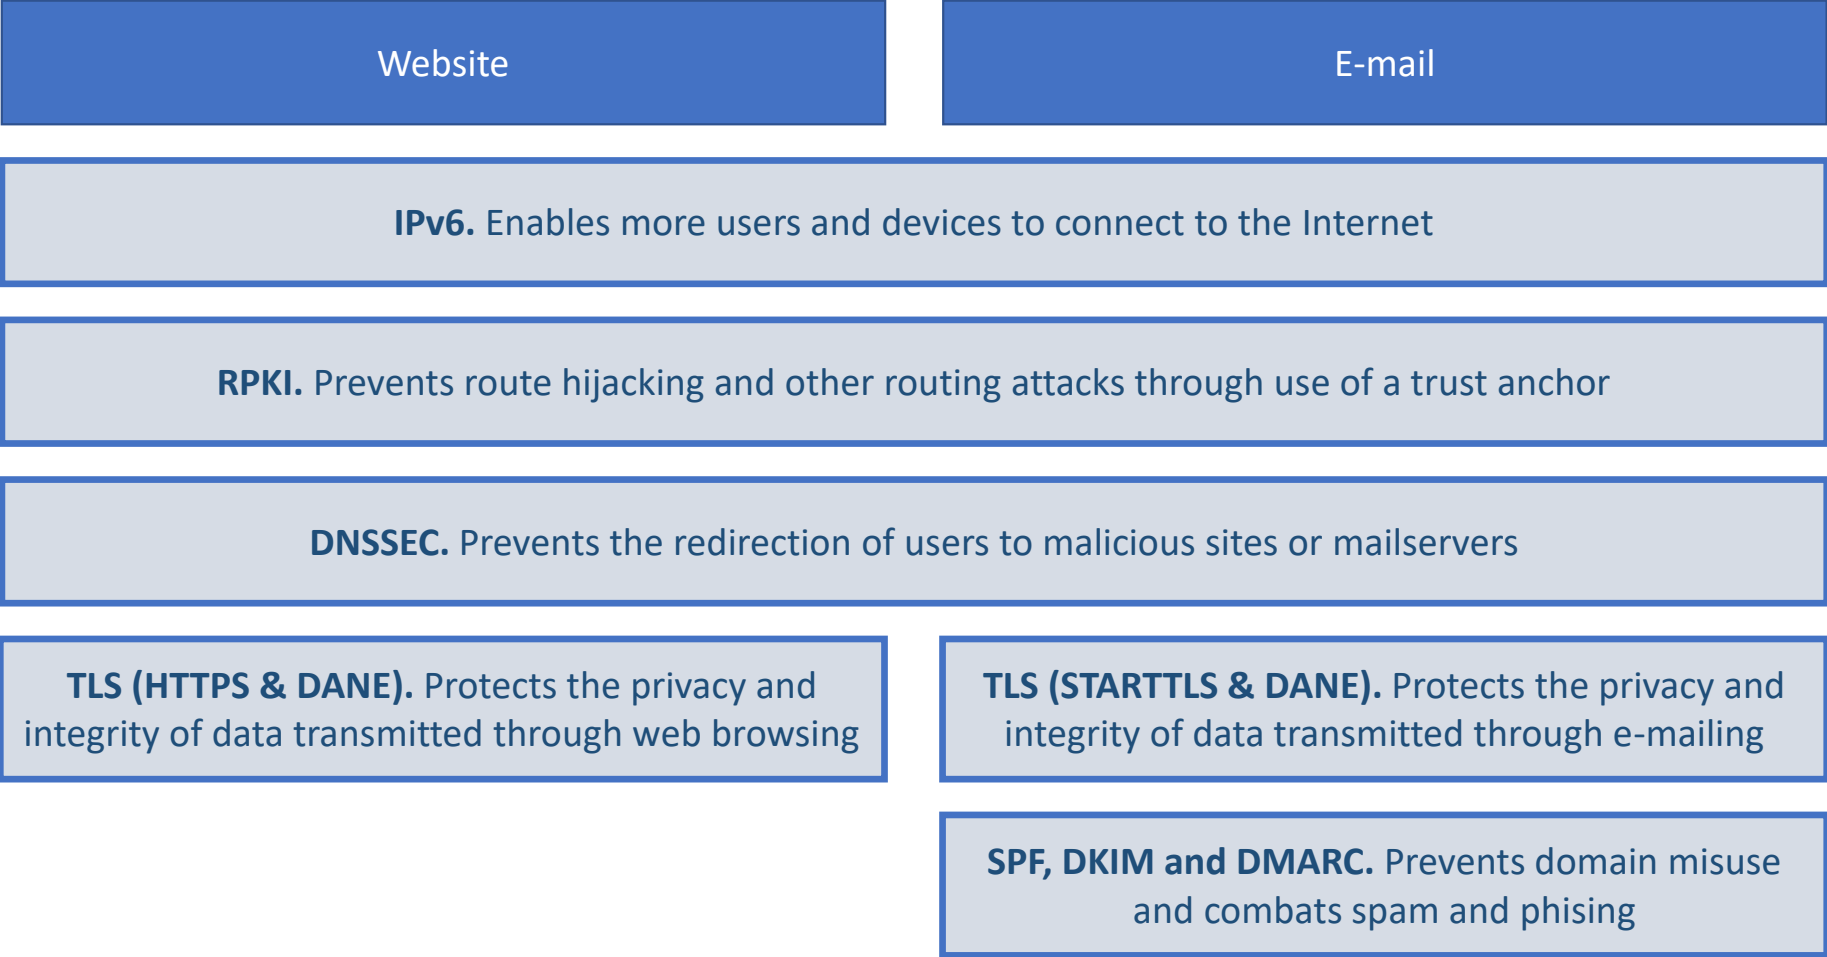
Website

E-mail

**IPv6.** Enables more users and devices to connect to the Internet

**RPKI.** Prevents route hijacking and other routing attacks through use of a trust anchor

**DNSSEC.** Prevents the redirection of users to malicious sites or mailservers

**TLS (HTTPS & DANE).** Protects the privacy and integrity of data transmitted through web browsing

**TLS (STARTTLS & DANE).** Protects the privacy and integrity of data transmitted through e-mailing

**SPF, DKIM and DMARC.** Prevents domain misuse and combats spam and phising